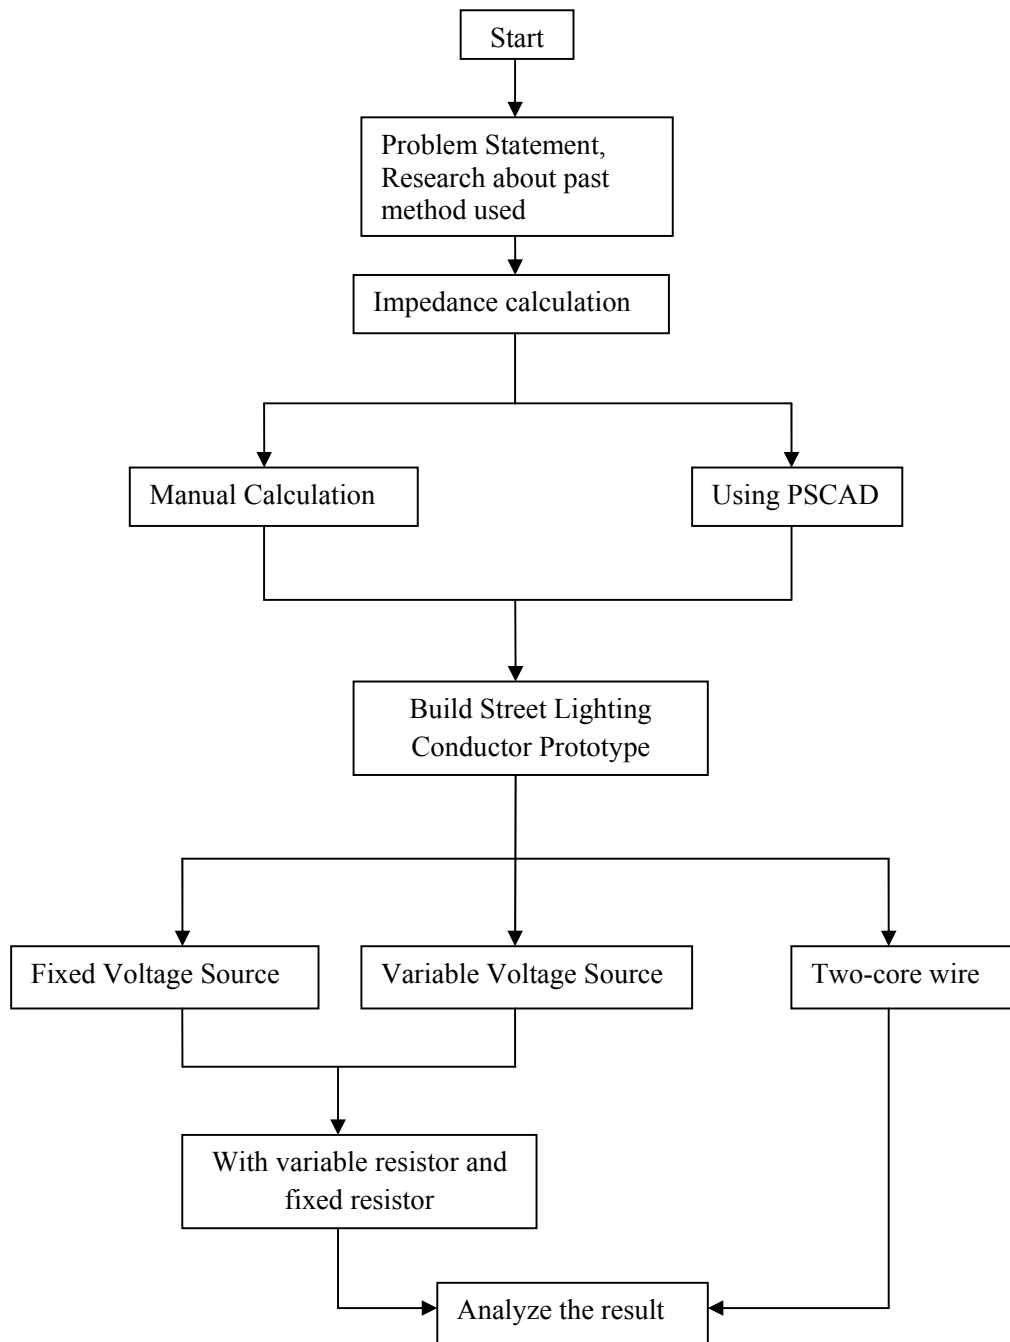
Start

Problem Statement, Research about past method used

Impedance calculation

Manual Calculation

Using PSCAD

Build Street Lighting Conductor Prototype

Fixed Voltage Source

Variable Voltage Source

Two-core wire

With variable resistor and fixed resistor

Analyze the result